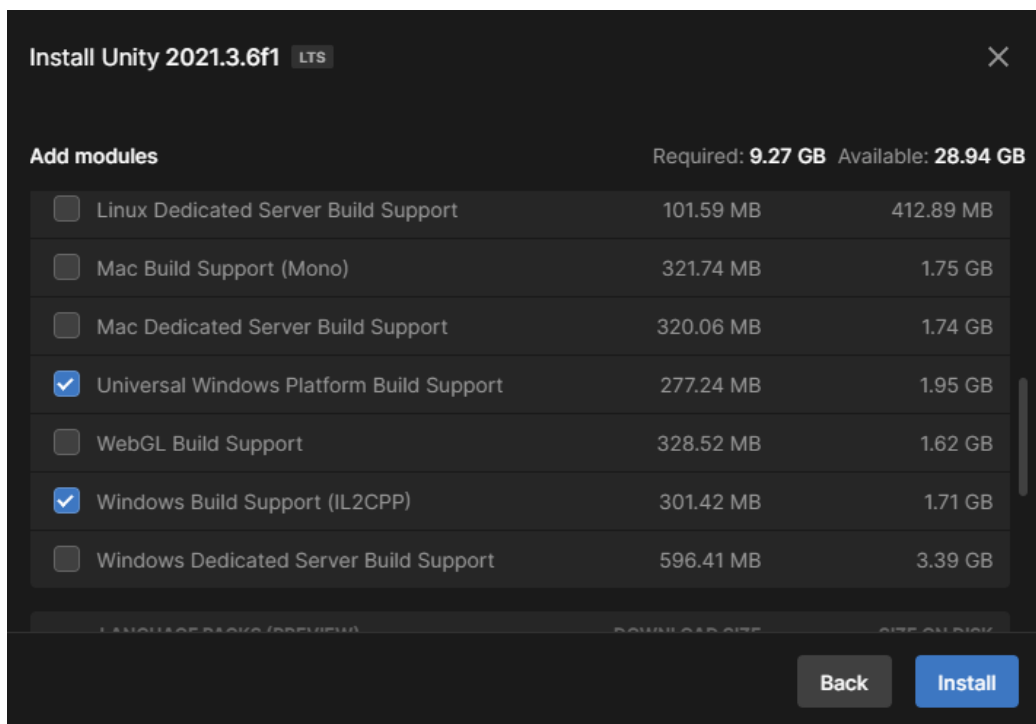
Install Unity 2021.3.6f1 LTS

×

Add modules

Required: 9.27 GB Available: 28.94 GB

| | | | |
|---|---|---|---|
| ☐ | Linux Dedicated Server Build Support | 101.59 MB | 412.89 MB |
| ☐ | Mac Build Support (Mono) | 321.74 MB | 1.75 GB |
| ☐ | Mac Dedicated Server Build Support | 320.06 MB | 1.74 GB |
| ☑ | Universal Windows Platform Build Support | 277.24 MB | 1.95 GB |
| ☐ | WebGL Build Support | 328.52 MB | 1.62 GB |
| ☑ | Windows Build Support (IL2CPP) | 301.42 MB | 1.71 GB |
| ☐ | Windows Dedicated Server Build Support | 596.41 MB | 3.39 GB |

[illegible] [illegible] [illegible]

Back

Install